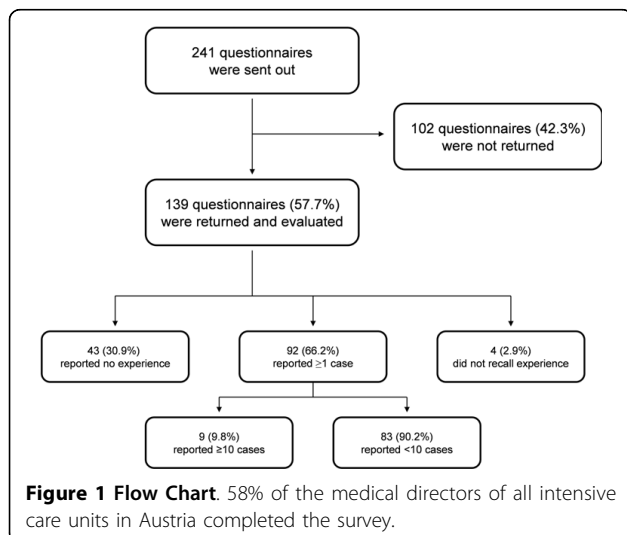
241 questionnaires were sent out

102 questionnaires (42.3%) were not returned

139 questionnaires (57.7%) were returned and evaluated

43 (30.9%) reported no experience

92 (66.2%) reported $\geq$1 case

4 (2.9%) did not recall experience

9 (9.8%) reported $\geq$10 cases

83 (90.2%) reported <10 cases

**Figure 1 Flow Chart**. 58% of the medical directors of all intensive care units in Austria completed the survey.